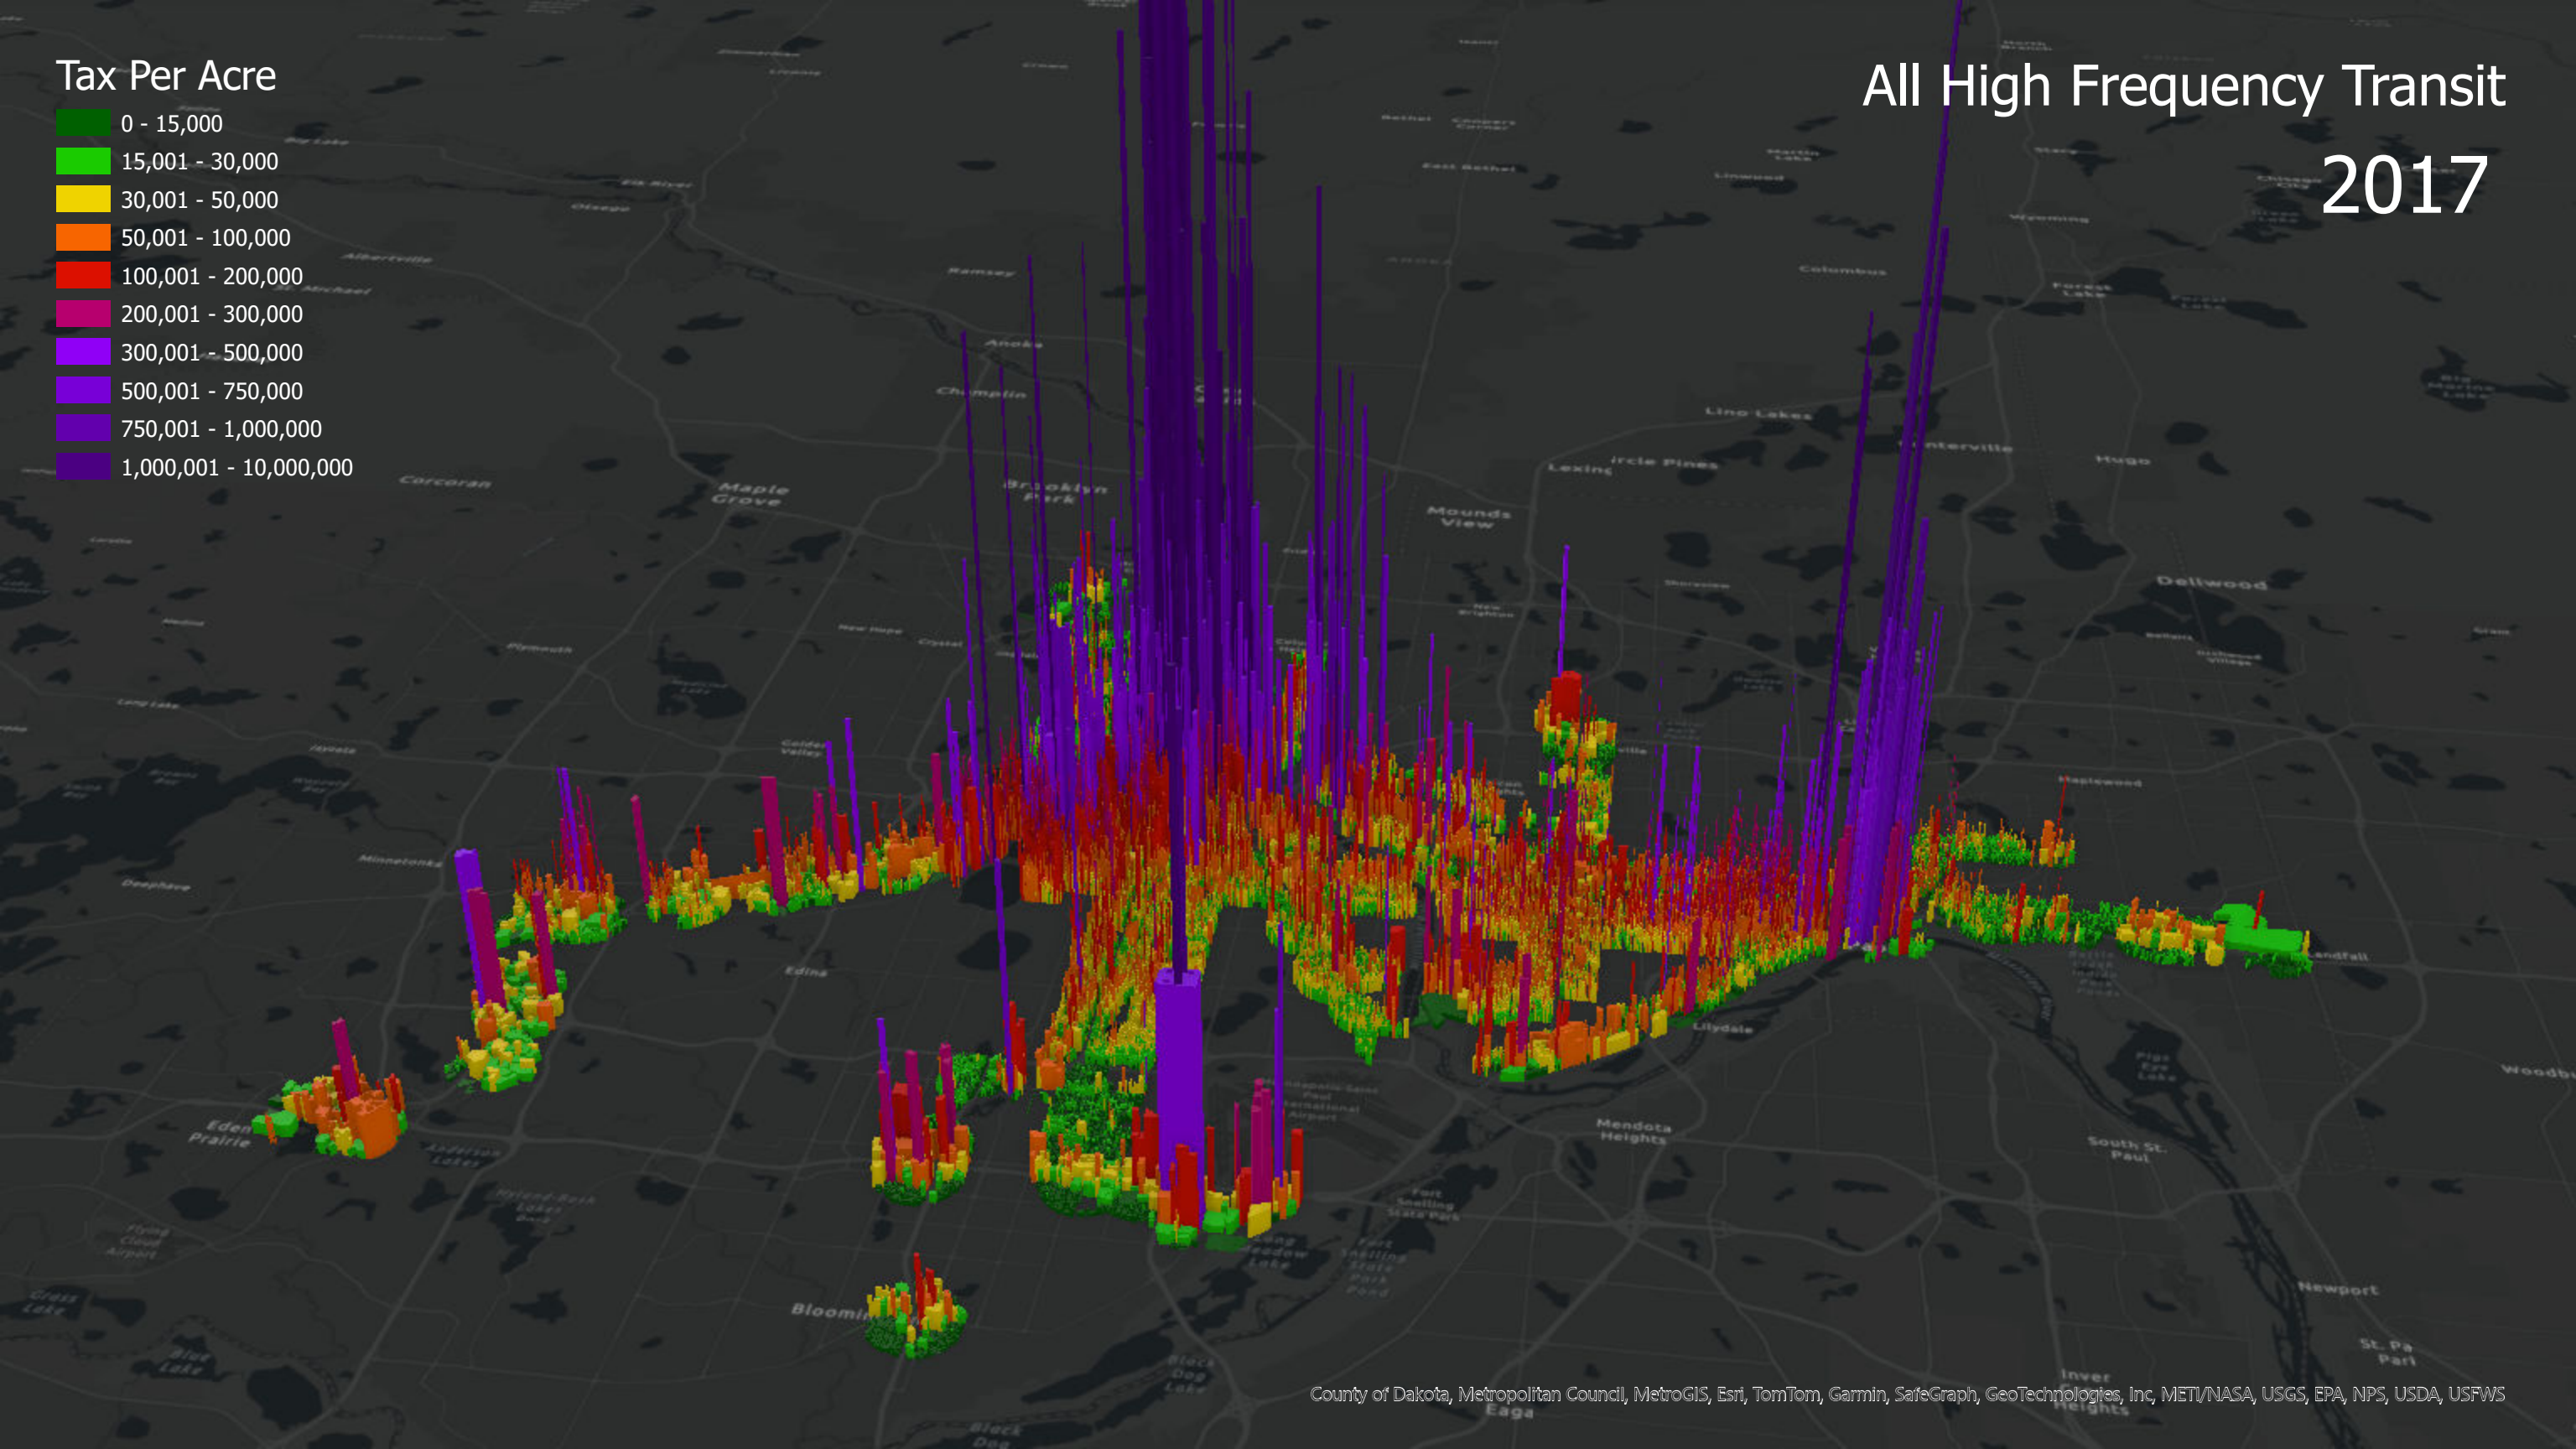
Tax Per Acre
0 - 15,000
15,001 - 30,000
30,001 - 50,000
50,001 - 100,000
100,001 - 200,000
200,001 - 300,000
300,001 - 500,000
500,001 - 750,000
750,001 - 1,000,000
1,000,001 - 10,000,000

All High Frequency Transit
2017

Anoka
Champlin
Corcoran
Maple Grove
Brooklyn Park
Mounds View
Lino Lakes
Centerville
Hugo
Lexington
Circle Pines
Dellwood
Columbus
Minnetonka
Eden Prairie
Edina
Bloomington
Mendota Heights
Lilydale
South St. Paul
Newport
Inver Grove Heights
Eagan
Maplewood
Landfall
Woodbury

County of Dakota, Metropolitan Council, MetroGIS, Esri, TomTom, Garmin, SafeGraph, GeoTechnologies, Inc, METI/NASA, USGS, EPA, NPS, USDA, USFWS